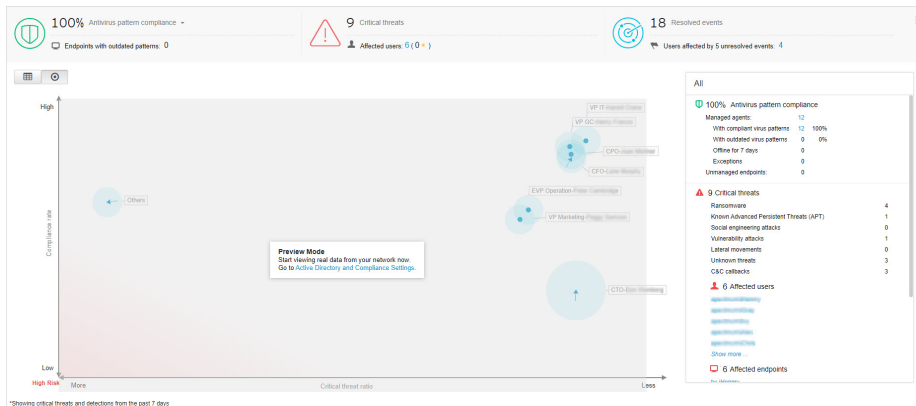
100% Antivirus pattern compliance

Endpoints with outdated patterns: 0

9 Critical threats

Affected users: 6 ( 0 )

18 Resolved events

Users affected by 5 unresolved events: 4

High

Compliance rate

Low

High Risk

More

Critical threat ratio

Less

Others

VP IT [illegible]

VP QC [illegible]

CPO-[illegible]

CFO-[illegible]

EVP Operation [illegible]

VP Marketing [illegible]

CTO-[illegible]

Preview Mode
Start viewing real data from your network now.
Go to Active Directory and Compliance Settings.

*Showing critical threats and detections from the past 7 days

All

100% Antivirus pattern compliance

| Managed agents: | 12 | |
|---|---|---|
| With compliant virus patterns | 12 | 100% |
| With outdated virus patterns | 0 | 0% |
| Offline for 7 days | 0 | |
| Exceptions | 0 | |
| Unmanaged endpoints: | 0 | |

9 Critical threats

| Ransomware | 4 |
|---|---|
| Known Advanced Persistent Threats (APT) | 1 |
| Social engineering attacks | 0 |
| Vulnerability attacks | 1 |
| Lateral movements | 0 |
| Unknown threats | 3 |
| C&C callbacks | 3 |

6 Affected users

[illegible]

Show more...

6 Affected endpoints

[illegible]